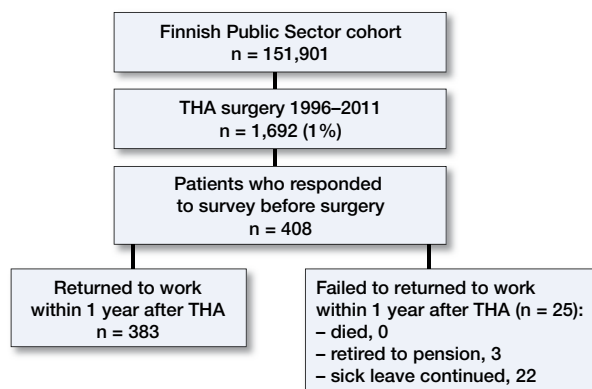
Finnish Public Sector cohort
n = 151,901

THA surgery 1996–2011
n = 1,692 (1%)

Patients who responded to survey before surgery
n = 408

Returned to work within 1 year after THA
n = 383

Failed to returned to work within 1 year after THA (n = 25):
– died, 0
– retired to pension, 3
– sick leave continued, 22